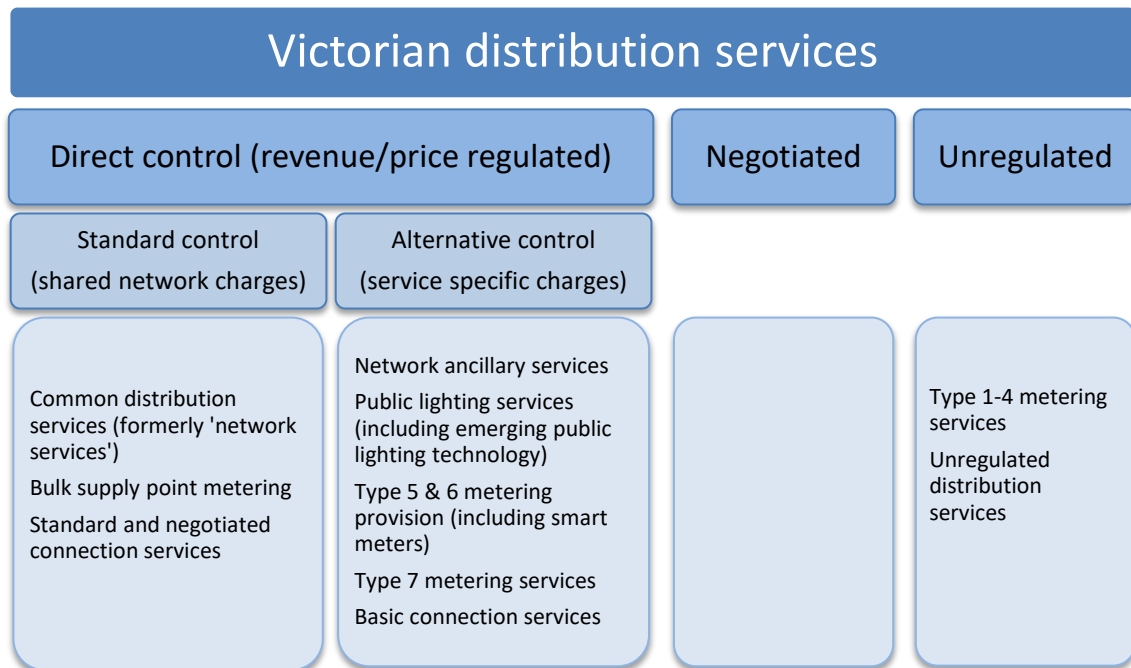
Victorian distribution services

Direct control (revenue/price regulated)

Negotiated

Unregulated

Standard control (shared network charges)

Alternative control (service specific charges)

Common distribution services (formerly 'network services')

Bulk supply point metering

Standard and negotiated connection services

Network ancillary services

Public lighting services (including emerging public lighting technology)

Type 5 & 6 metering provision (including smart meters)

Type 7 metering services

Basic connection services

Type 1-4 metering services

Unregulated distribution services